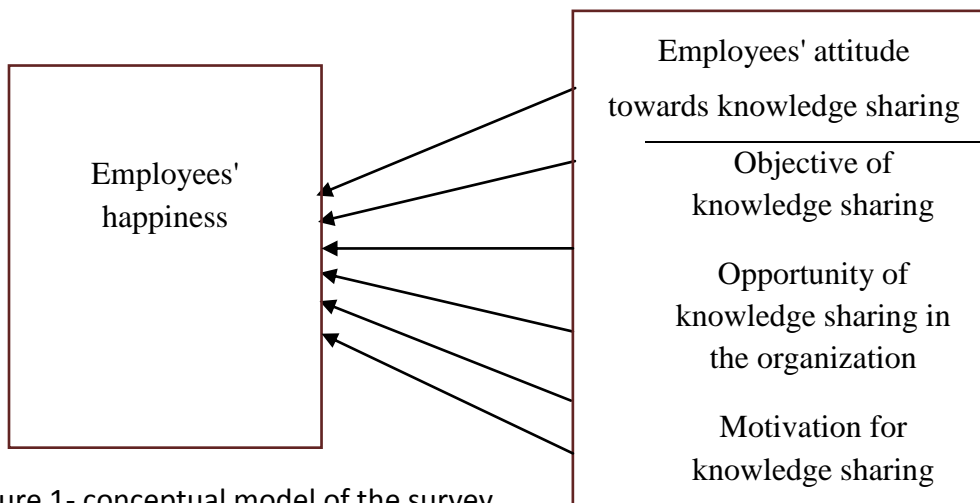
Employees' happiness

Employees' attitude towards knowledge sharing

Objective of knowledge sharing

Opportunity of knowledge sharing in the organization

Motivation for knowledge sharing

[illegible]ure 1- conceptual model of the survey